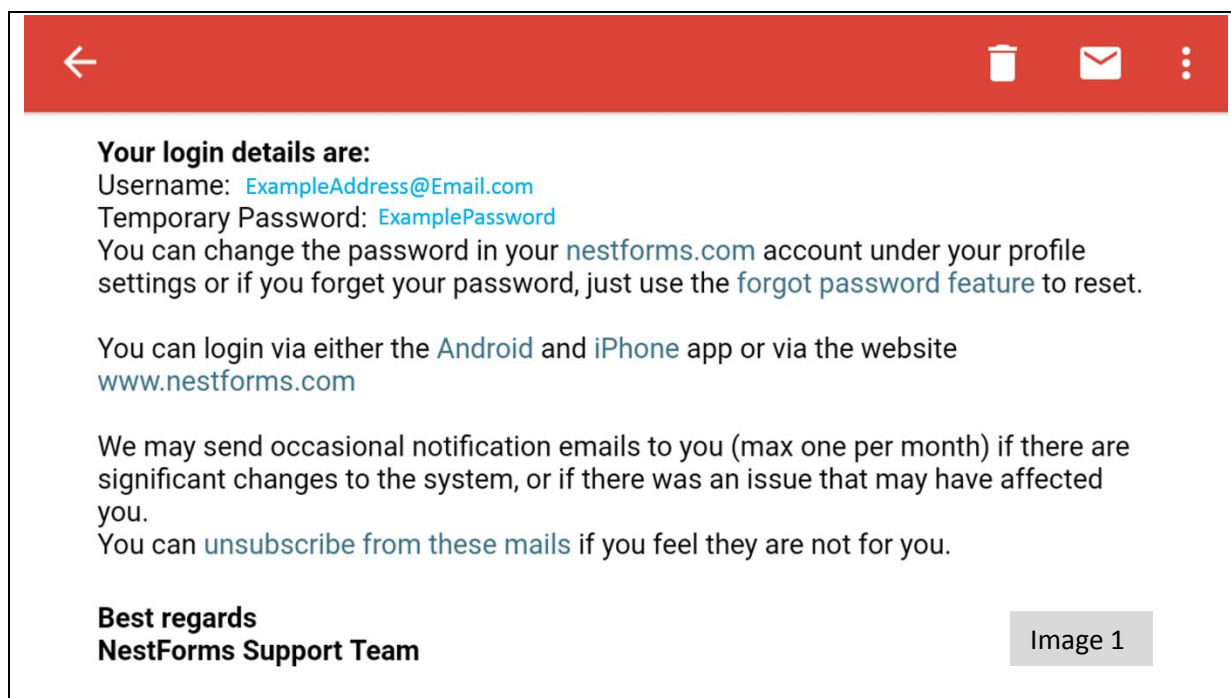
Your login details are:
Username: ExampleAddress@Email.com
Temporary Password: ExamplePassword
You can change the password in your nestforms.com account under your profile settings or if you forget your password, just use the forgot password feature to reset.

You can login via either the Android and iPhone app or via the website www.nestforms.com

We may send occasional notification emails to you (max one per month) if there are significant changes to the system, or if there was an issue that may have affected you.
You can unsubscribe from these mails if you feel they are not for you.

Best regards
NestForms Support Team

Image 1